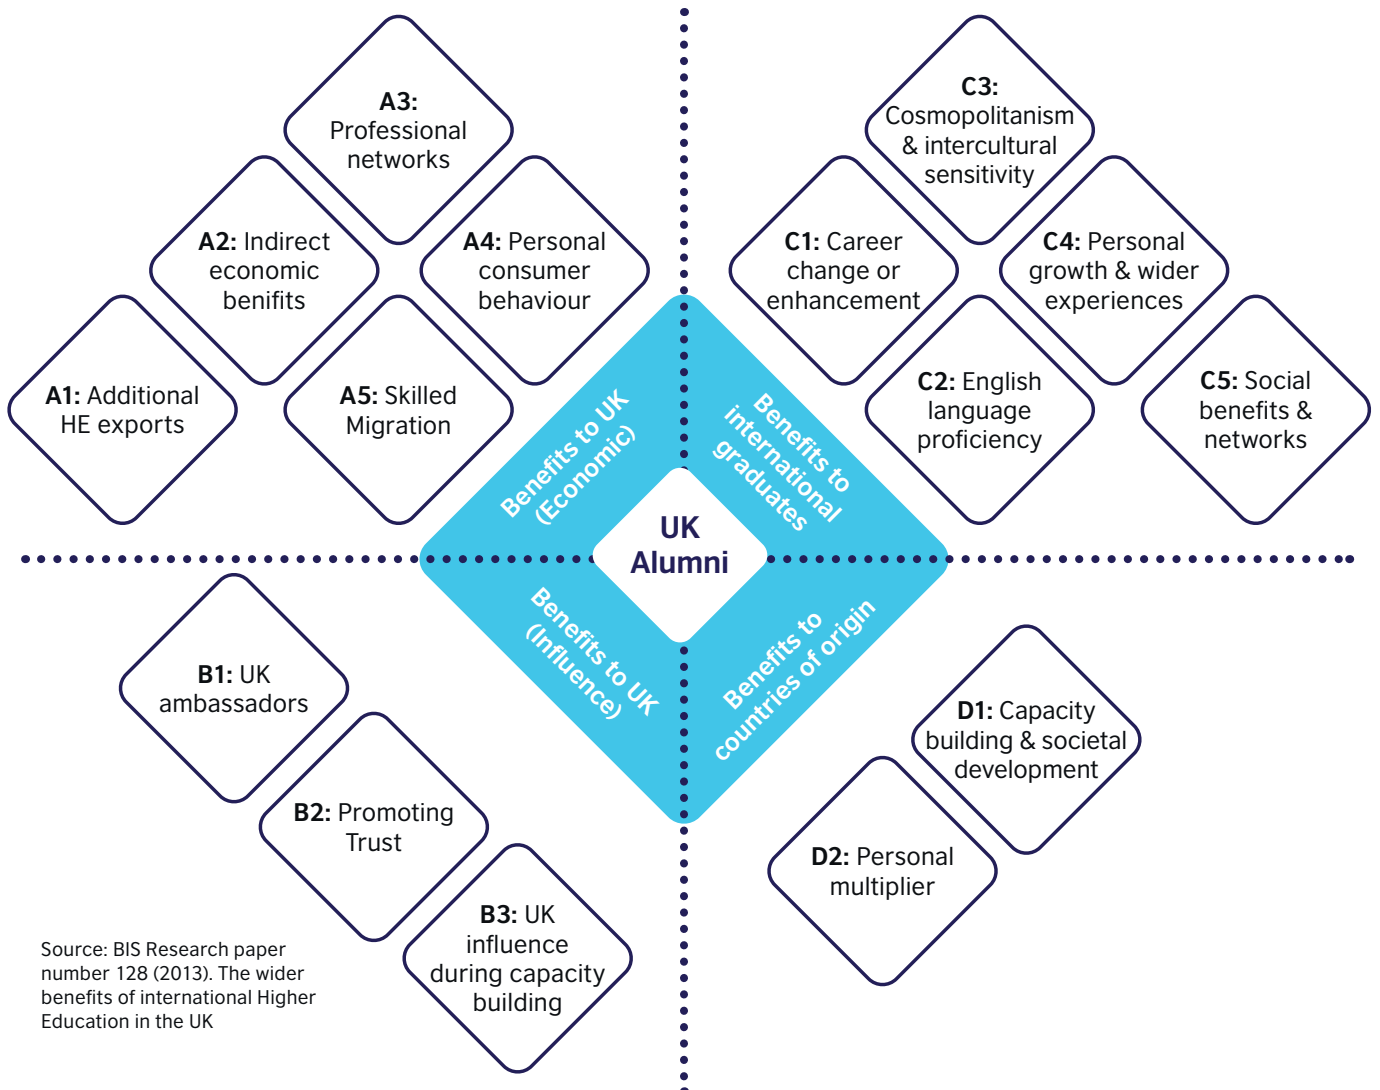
A3: Professional networks

A2: Indirect economic benifits

A4: Personal consumer behaviour

A1: Additional HE exports

A5: Skilled Migration

C3: Cosmopolitanism & intercultural sensitivity

C1: Career change or enhancement

C4: Personal growth & wider experiences

C2: English language proficiency

C5: Social benefits & networks

Benefits to UK (Economic)

Benefits to international graduates

UK Alumni

Benefits to UK (Influence)

Benefits to countries of origin

B1: UK ambassadors

B2: Promoting Trust

B3: UK influence during capacity building

D1: Capacity building & societal development

D2: Personal multiplier

Source: BIS Research paper number 128 (2013). The wider benefits of international Higher Education in the UK